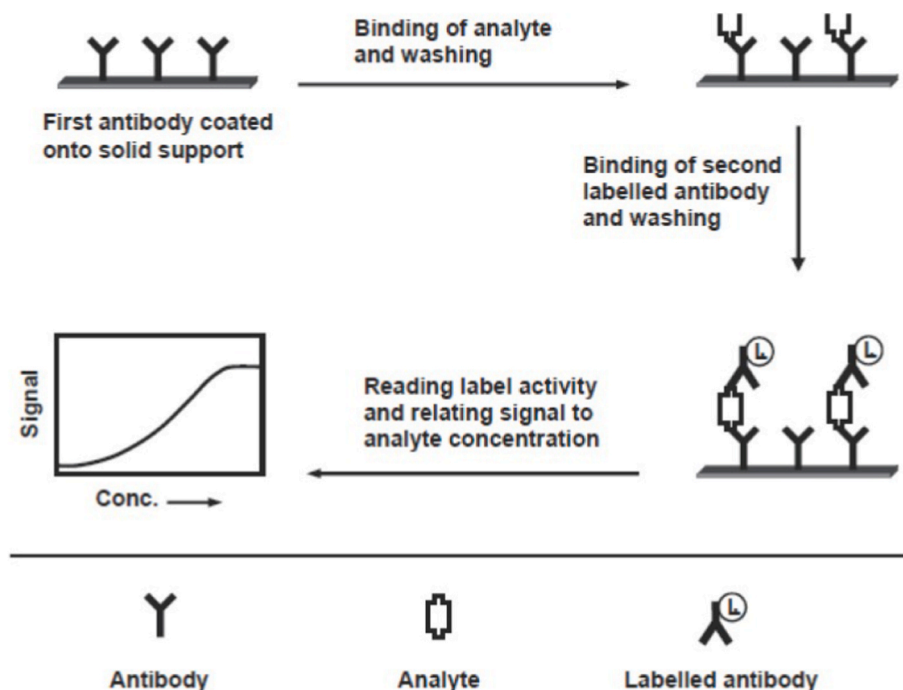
Binding of analyte and washing

First antibody coated onto solid support

Binding of second labelled antibody and washing

Signal

Conc.

Reading label activity and relating signal to analyte concentration

L

L

Antibody

Analyte

L

Labelled antibody